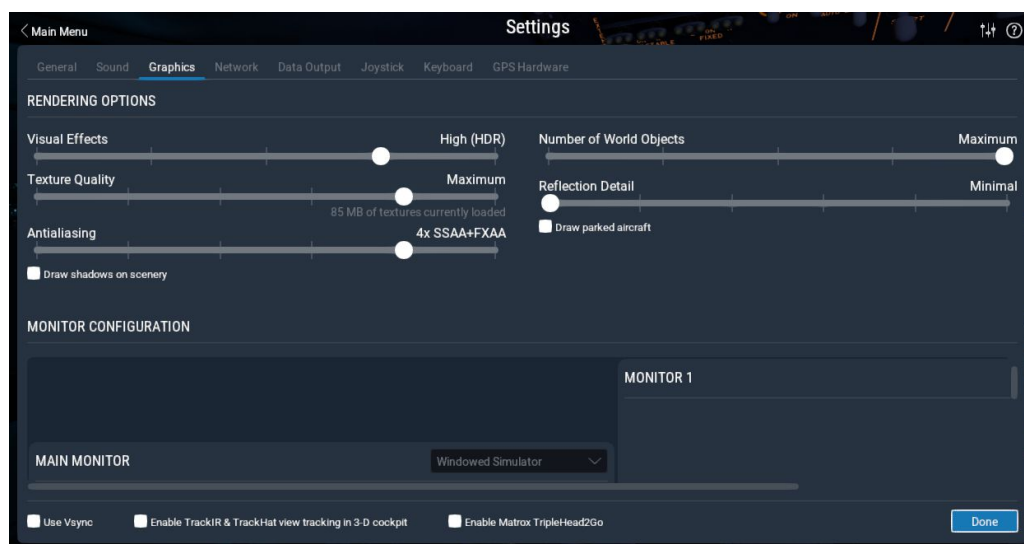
Main Menu

Settings

General Sound Graphics Network Data Output Joystick Keyboard GPS Hardware

RENDERING OPTIONS

Visual Effects High (HDR)

Texture Quality Maximum

85 MB of textures currently loaded

Antialiasing 4x SSAA+FXAA

Draw shadows on scenery

Number of World Objects Maximum

Reflection Detail Minimal

Draw parked aircraft

MONITOR CONFIGURATION

MONITOR 1

MAIN MONITOR

Windowed Simulator

Use Vsync

Enable TrackIR & TrackHat view tracking in 3-D cockpit

Enable Matrox TripleHead2Go

Done